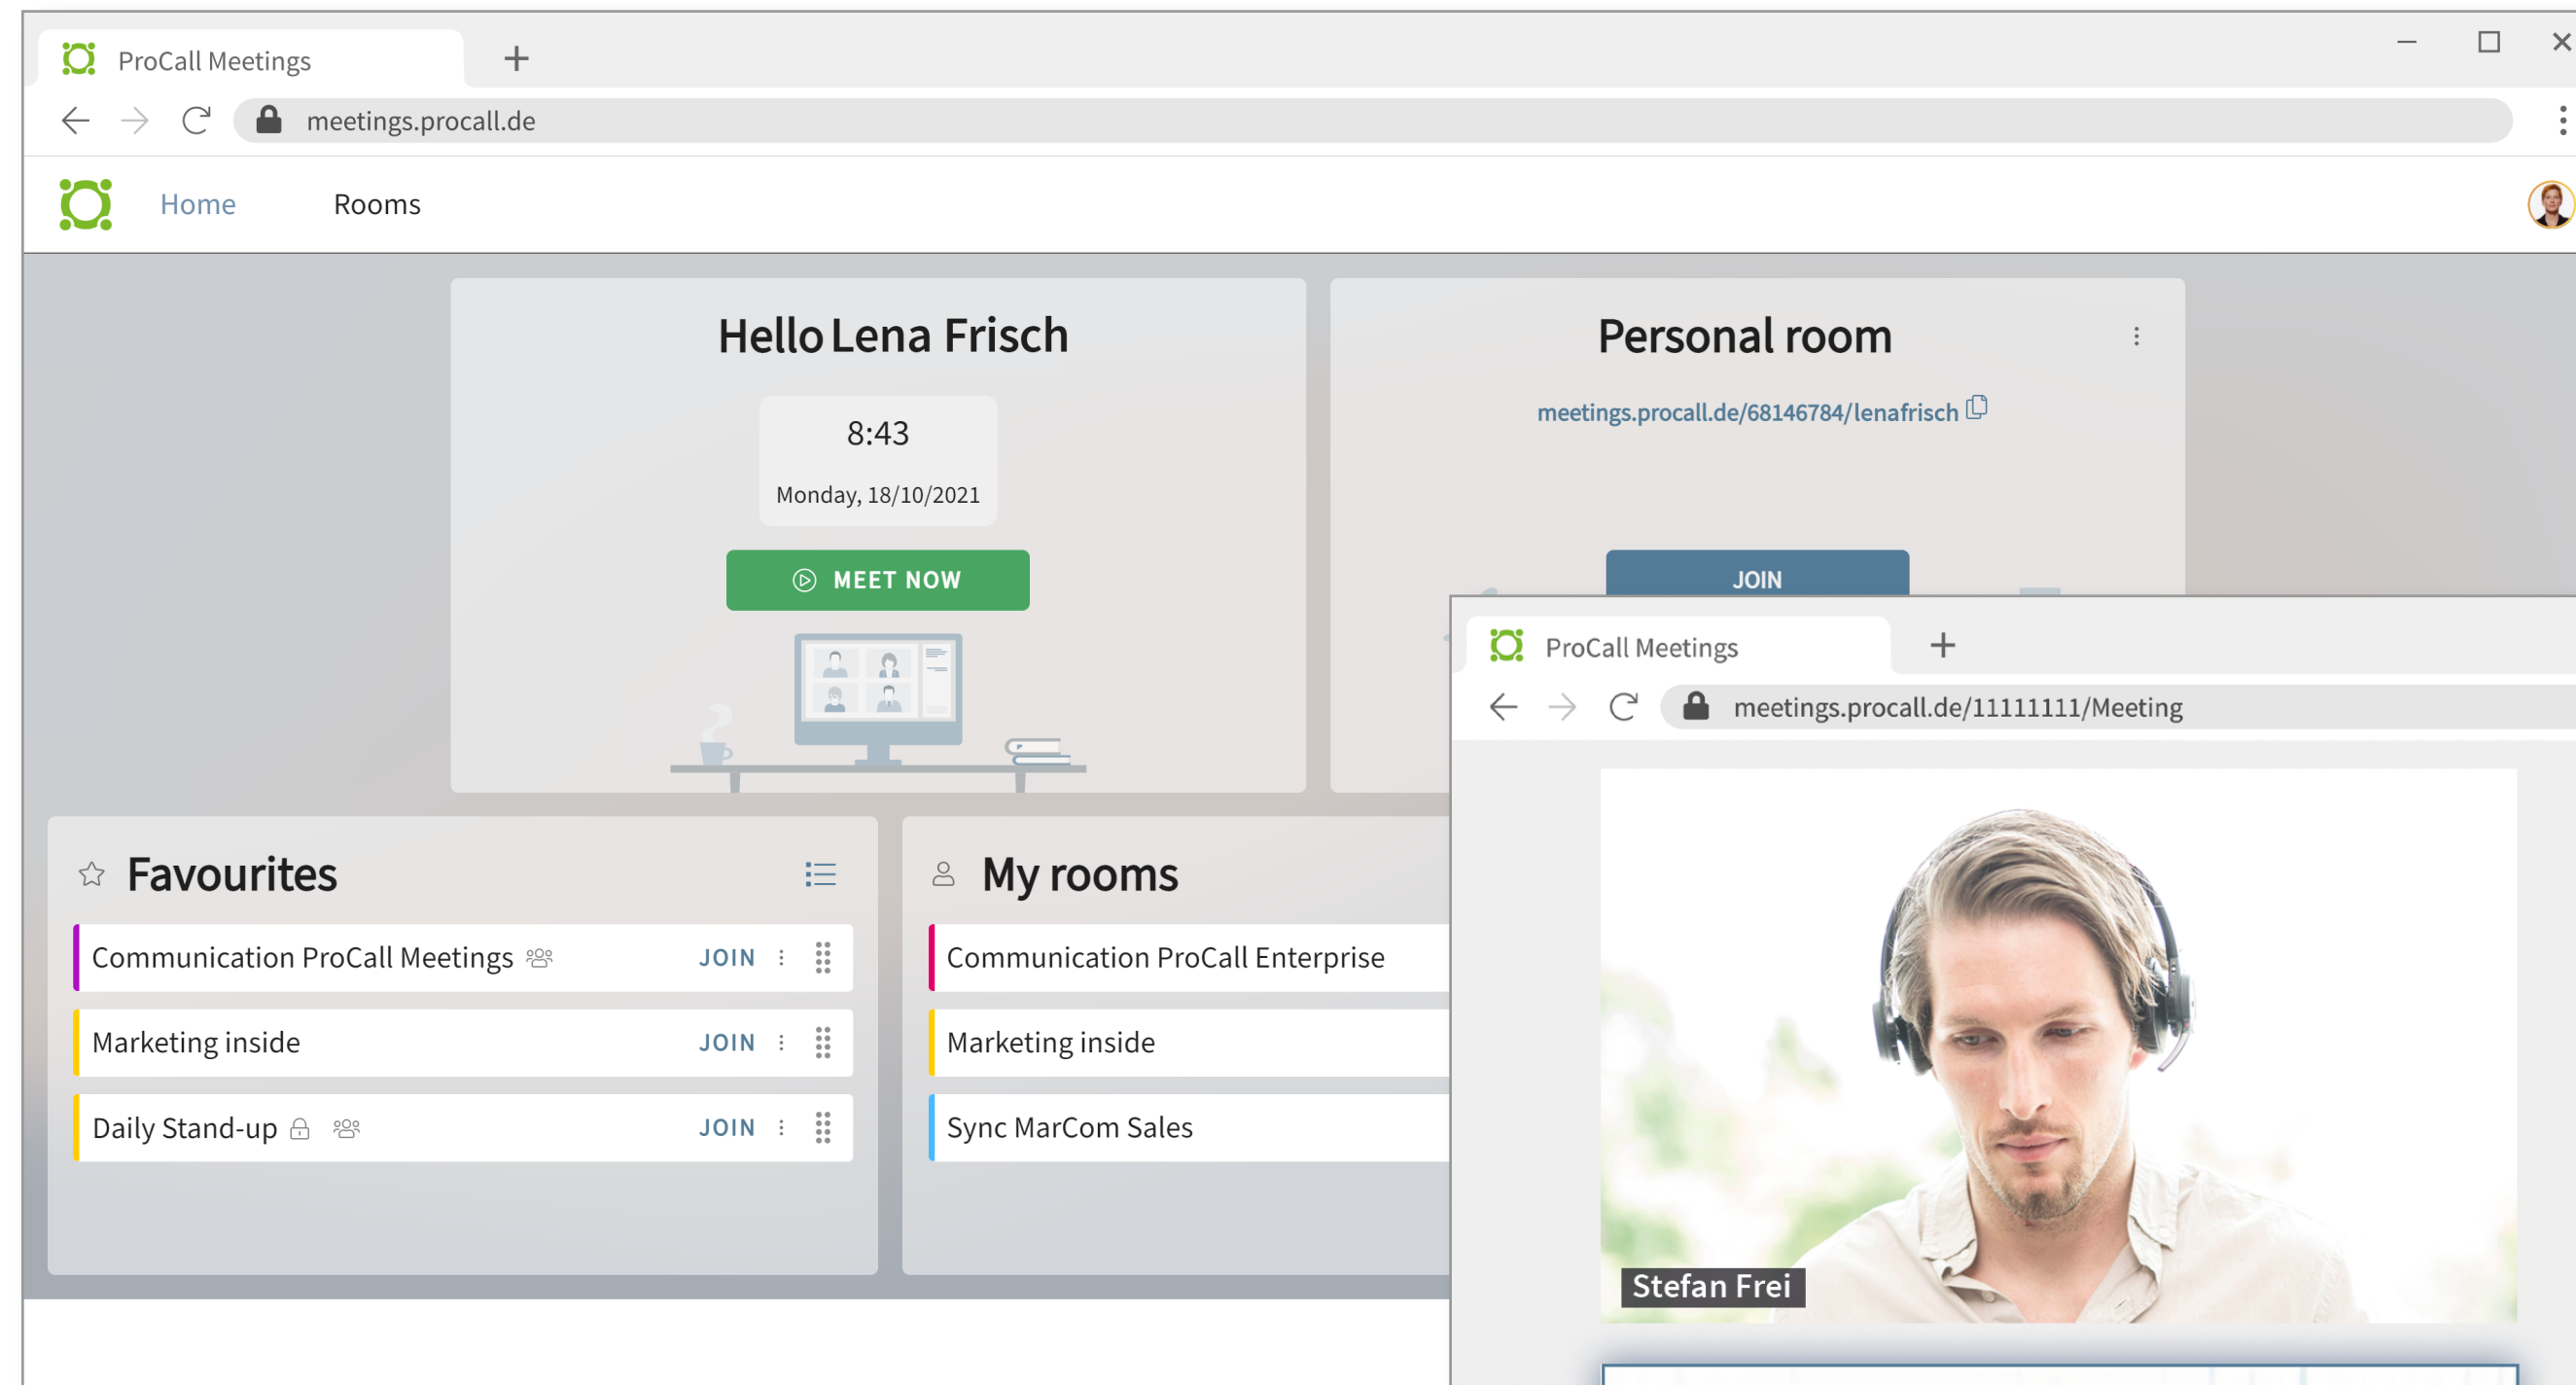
ProCall Meetings

meetings.procall.de

Home Rooms

Hello Lena Frisch

8:43

Monday, 18/10/2021

MEET NOW

Personal room

meetings.procall.de/68146784/lenafrisch

JOIN

Favourites

Communication ProCall Meetings JOIN

Marketing inside JOIN

Daily Stand-up JOIN

My rooms

Communication ProCall Enterprise

Marketing inside

Sync MarCom Sales

ProCall Meetings

meetings.procall.de/11111111/Meeting

Stefan Frei